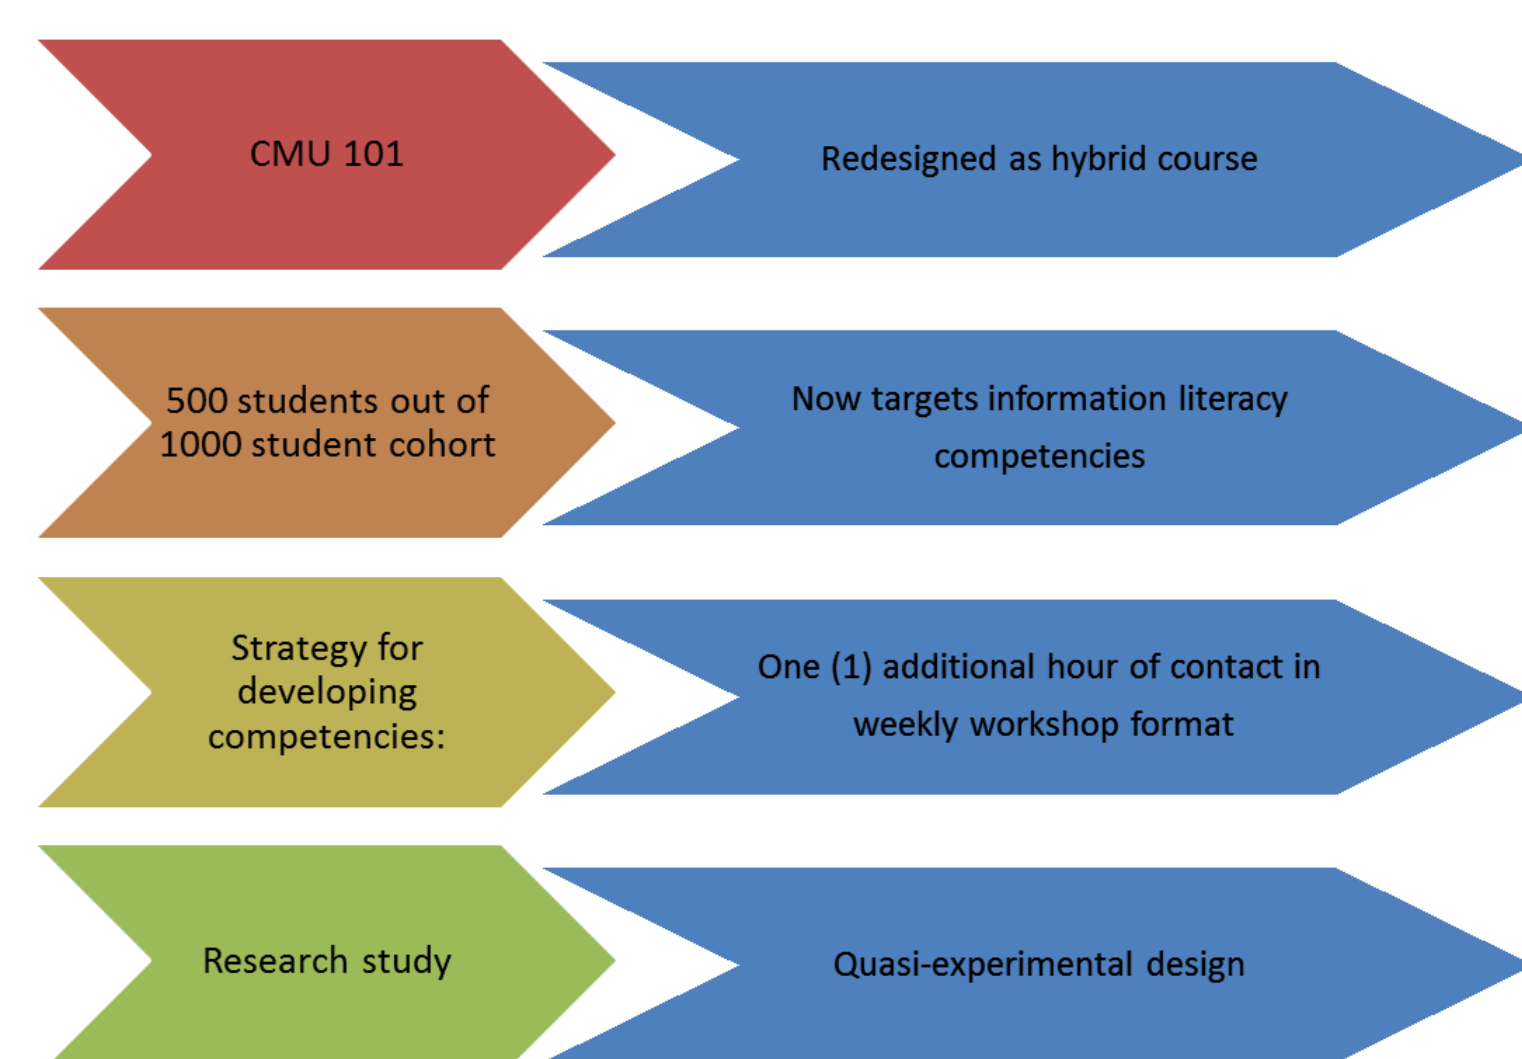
CMU 101

Redesigned as hybrid course

500 students out of 1000 student cohort

Now targets information literacy competencies

Strategy for developing competencies:

One (1) additional hour of contact in weekly workshop format

Research study

Quasi-experimental design